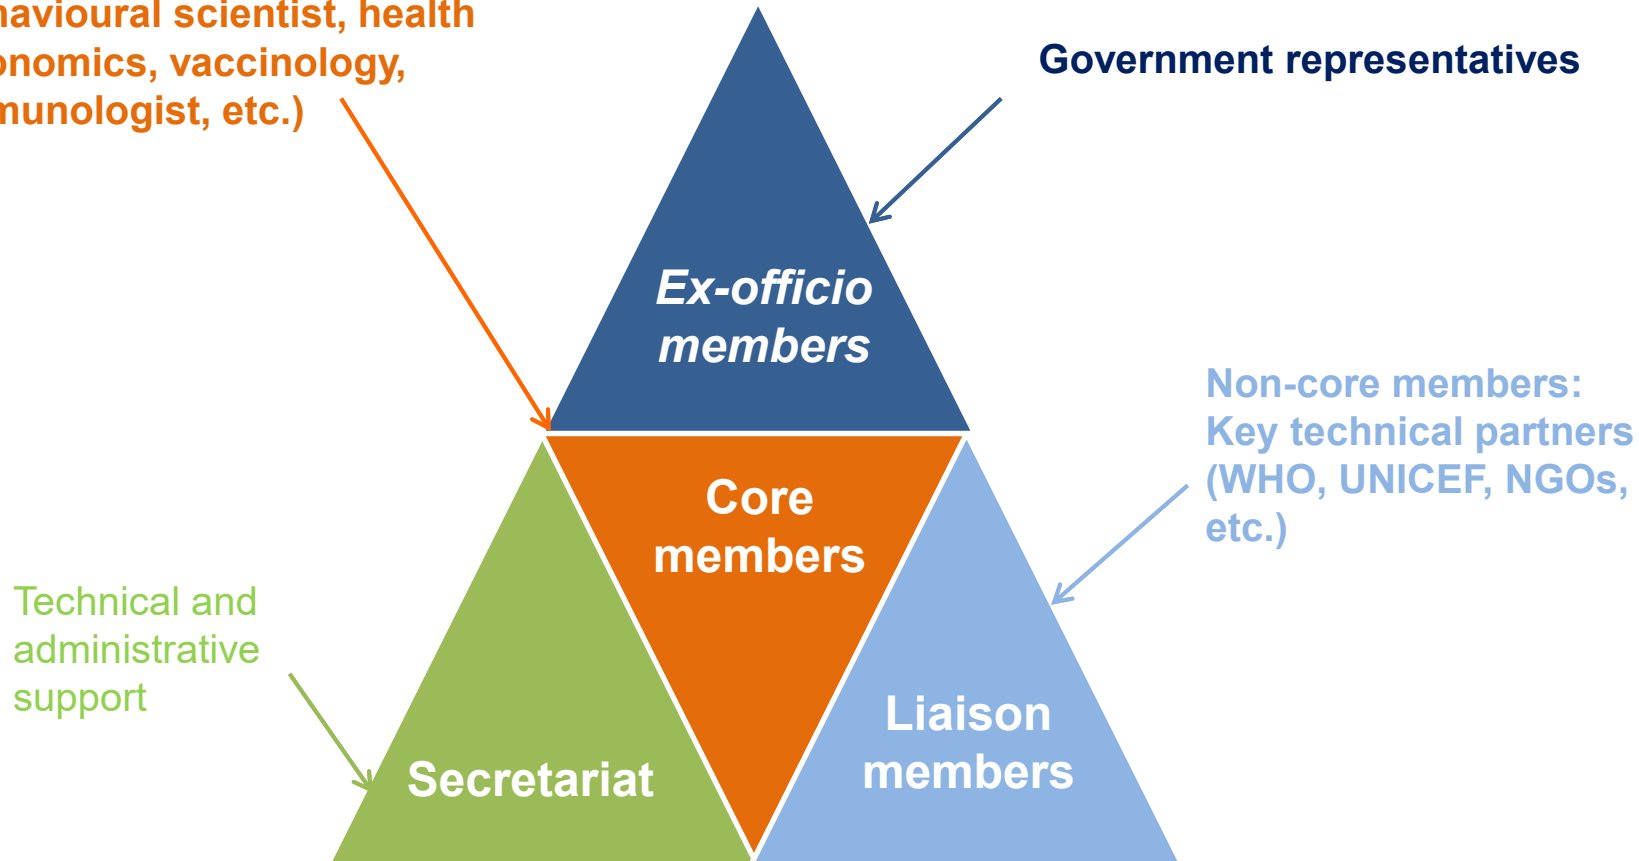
haviour al scientist, health
onomics, vaccinology,
nunologist, etc.)

Government representatives

Ex-officio members

Non-core members: Key technical partners (WHO, UNICEF, NGOs, etc.)

Core members

Technical and administrative support

Secretariat

Liaison members